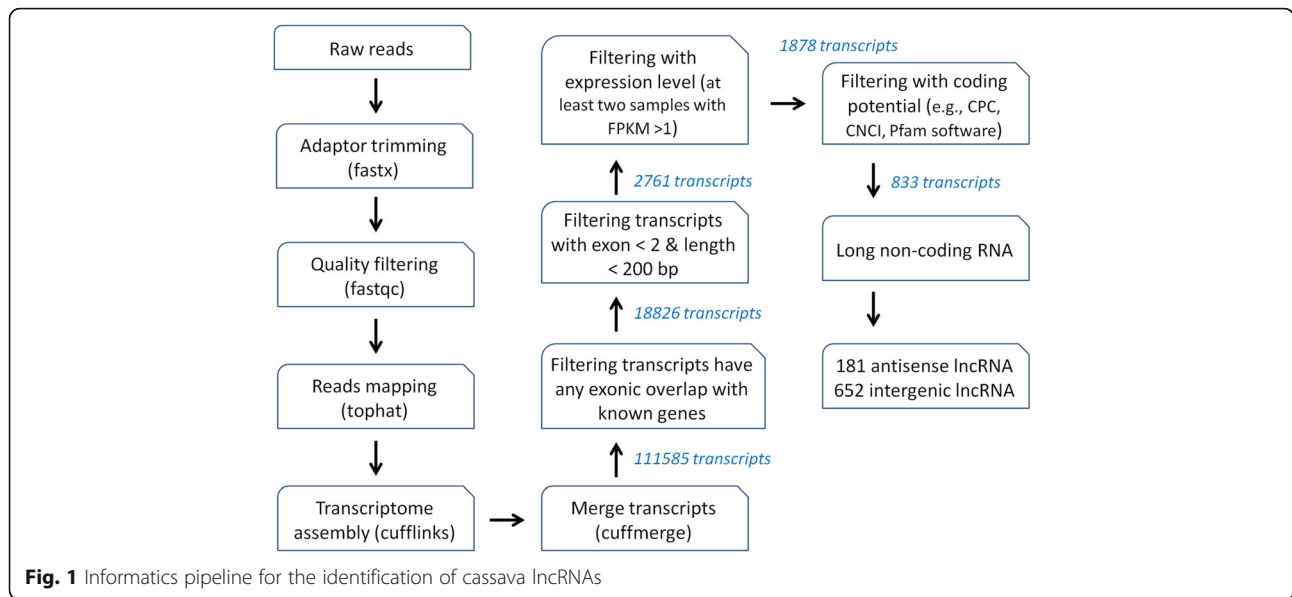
Raw reads

Adaptor trimming (fastx)

Quality filtering (fastqc)

Reads mapping (tophat)

Transcriptome assembly (cufflinks)

Merge transcripts (cuffmerge)

111585 transcripts

Filtering transcripts have any exonic overlap with known genes

18826 transcripts

Filtering transcripts with exon < 2 & length < 200 bp

2761 transcripts

Filtering with expression level (at least two samples with FPKM >1)

1878 transcripts

Filtering with coding potential (e.g., CPC, CNCI, Pfam software)

833 transcripts

Long non-coding RNA

181 antisense lncRNA
652 intergenic lncRNA

**Fig. 1** Informatics pipeline for the identification of cassava lncRNAs